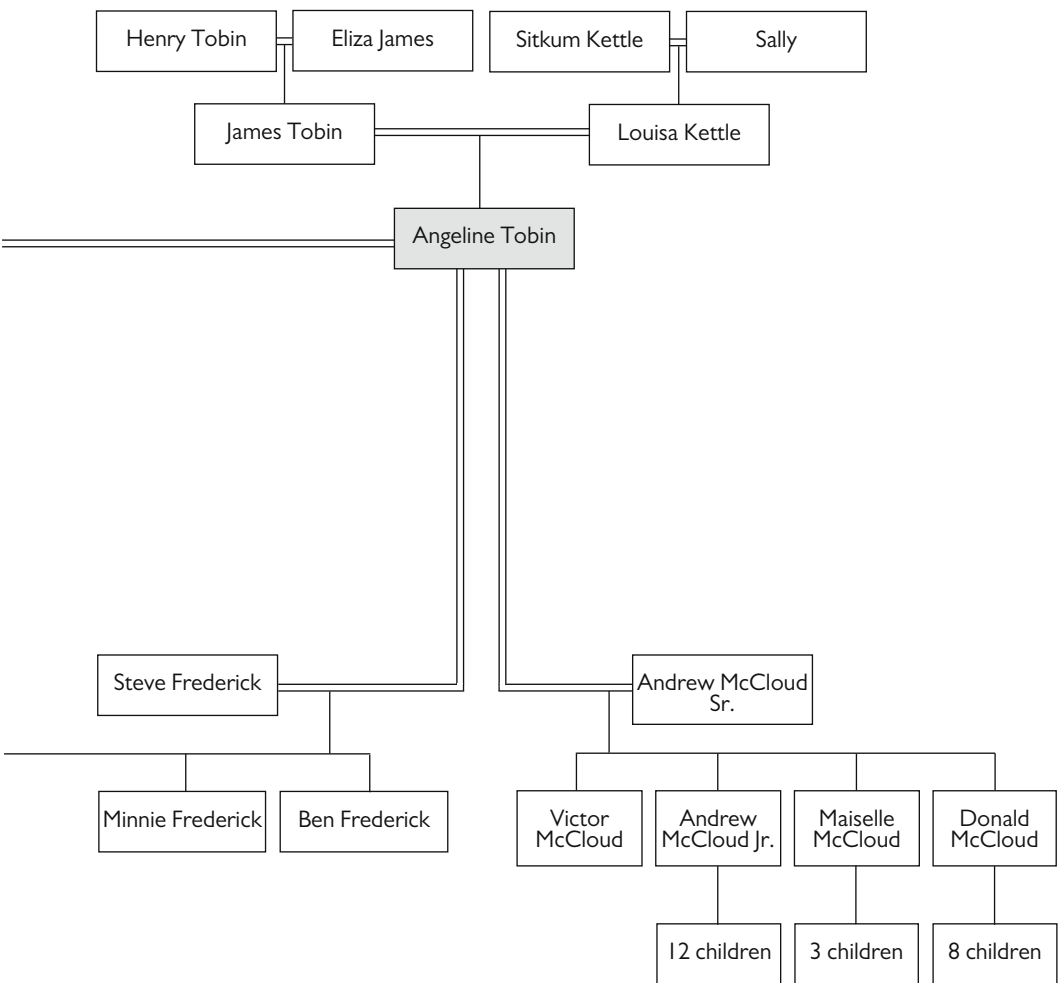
Henry Tobin
Eliza James
Sitkum Kettle
Sally
James Tobin
Louisa Kettle
Angeline Tobin
Steve Frederick
Andrew McCloud Sr.
Minnie Frederick
Ben Frederick
Victor McCloud
Andrew McCloud Jr.
Maiselle McCloud
Donald McCloud
12 children
3 children
8 children